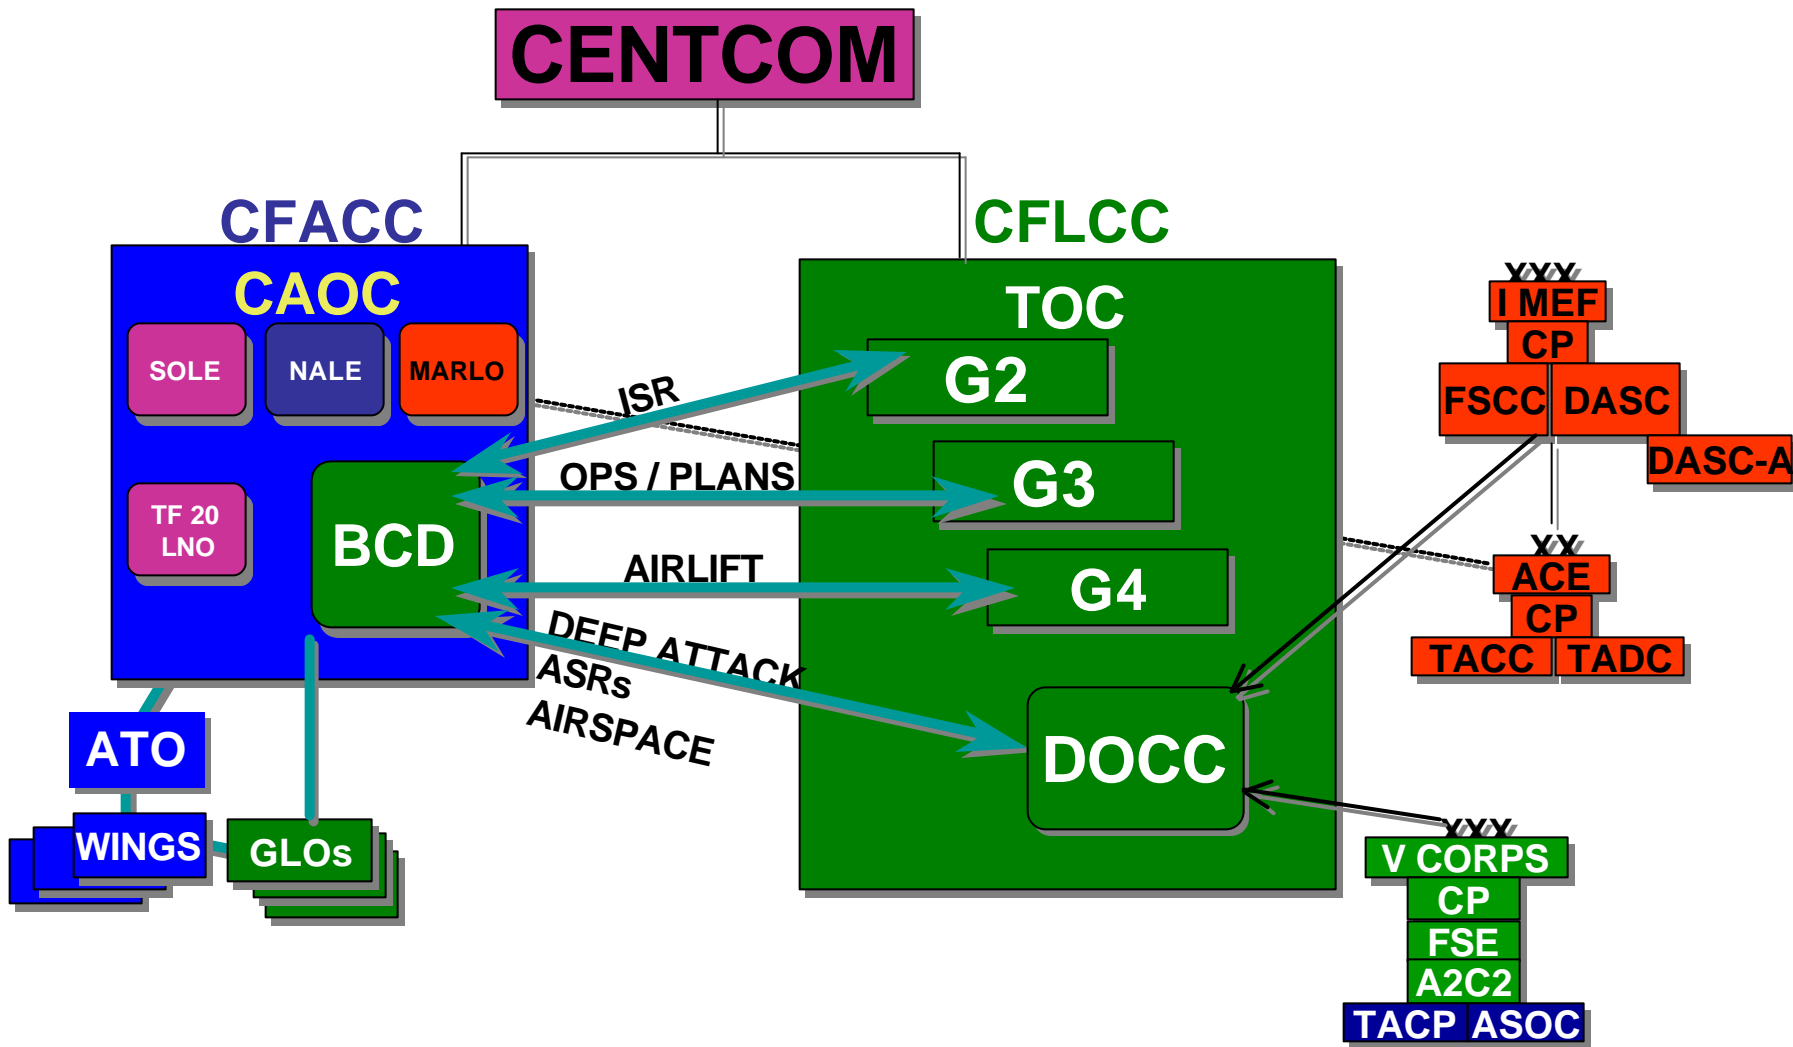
CENTCOM

CFACC

CAOC

SOLE

NALE

MARLO

TF 20 LNO

BCD

CFLCC

TOC

G2

G3

G4

DOCC

ISR

OPS / PLANS

AIRLIFT

DEEP ATTACK

ASRs

AIRSPACE

XXX

I MEF

CP

FSCC

DASC

DASC-A

XX

ACE

CP

TACC

TADC

XXX

V CORPS

CP

FSE

A2C2

TACP

ASOC

ATO

WINGS

GLOs